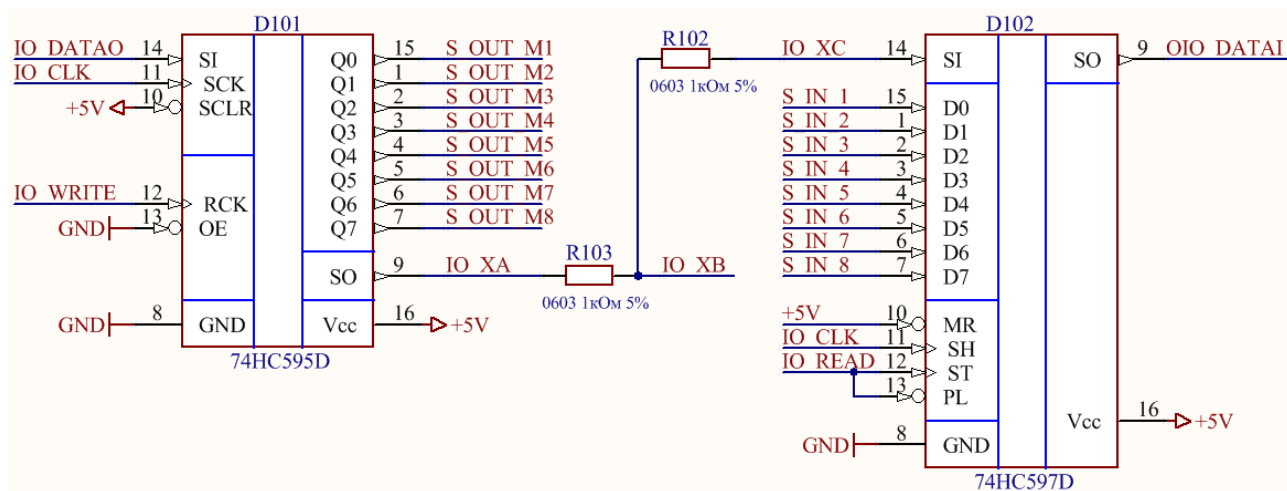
D101

IO DATAO 14 SI
IO CLK 11 SCK
+5V 10 SCLR
IO WRITE 12 RCK
GND 13 OE
GND 8 GND

Q0 15 S OUT M1
Q1 1 S OUT M2
Q2 2 S OUT M3
Q3 3 S OUT M4
Q4 4 S OUT M5
Q5 5 S OUT M6
Q6 6 S OUT M7
Q7 7 S OUT M8
SO 9 IO XA
Vcc 16 +5V

74HC595D

R103
0603 1кОм 5%
IO XB

R102
0603 1кОм 5%
IO XC

D102

14 SI
SO 9 OIO DATAI
S IN 1 15 D0
S IN 2 1 D1
S IN 3 2 D2
S IN 4 3 D3
S IN 5 4 D4
S IN 6 5 D5
S IN 7 6 D6
S IN 8 7 D7
+5V 10 MR
IO CLK 11 SH
IO READ 12 ST
13 PL
Vcc 16 +5V
GND 8 GND

74HC597D